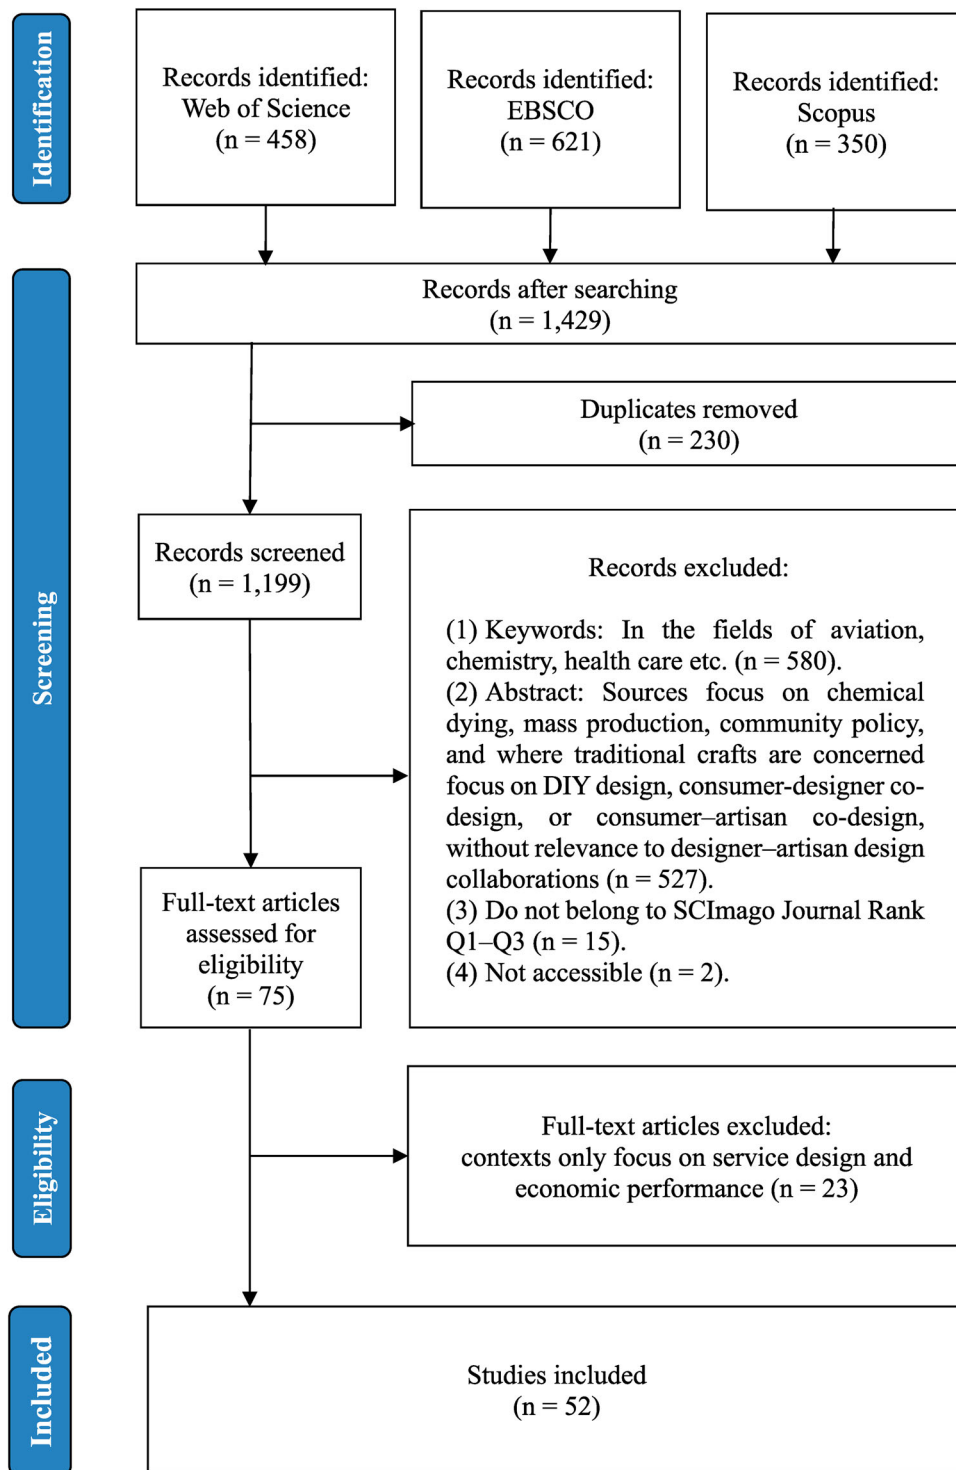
Identification

Records identified: Web of Science (n = 458)

Records identified: EBSCO (n = 621)

Records identified: Scopus (n = 350)

Screening

Records after searching (n = 1,429)

Duplicates removed (n = 230)

Records screened (n = 1,199)

Records excluded:

(1) Keywords: In the fields of aviation, chemistry, health care etc. (n = 580).
(2) Abstract: Sources focus on chemical dying, mass production, community policy, and where traditional crafts are concerned focus on DIY design, consumer-designer co-design, or consumer–artisan co-design, without relevance to designer–artisan design collaborations (n = 527).
(3) Do not belong to SCImago Journal Rank Q1–Q3 (n = 15).
(4) Not accessible (n = 2).

Full-text articles assessed for eligibility (n = 75)

Eligibility

Full-text articles excluded: contexts only focus on service design and economic performance (n = 23)

Included

Studies included (n = 52)